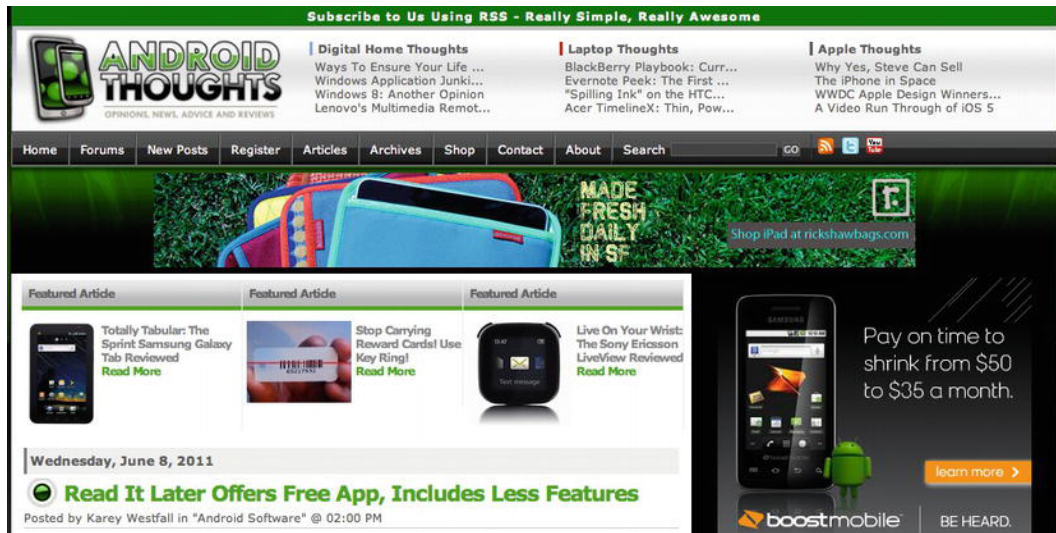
Subscribe to Us Using RSS - Really Simple, Really Awesome

ANDROID THOUGHTS
OPINIONS, NEWS, ADVICE AND REVIEWS

Digital Home Thoughts
Ways To Ensure Your Life ...
Windows Application Junki...
Windows 8: Another Opinion
Lenovo's Multimedia Remot...

Laptop Thoughts
BlackBerry Playbook: Curr...
Evernote Peek: The First ...
"Spilling Ink" on the HTC...
Acer TimelineX: Thin, Pow...

Apple Thoughts
Why Yes, Steve Can Sell
The iPhone in Space
WWDC Apple Design Winners...
A Video Run Through of iOS 5

Home | Forums | New Posts | Register | Articles | Archives | Shop | Contact | About | Search GO

MADE FRESH DAILY IN SF
Shop iPad at rickshawbags.com

Featured Article
Totally Tabular: The Sprint Samsung Galaxy Tab Reviewed
Read More

Featured Article
Stop Carrying Reward Cards! Use Key Ring!
Read More

Featured Article
Live On Your Wrist: The Sony Ericsson LiveView Reviewed
Read More

Pay on time to shrink from $50 to $35 a month.
learn more
boostmobile BE HEARD.

Wednesday, June 8, 2011

Read It Later Offers Free App, Includes Less Features
Posted by Karey Westfall in "Android Software" @ 02:00 PM